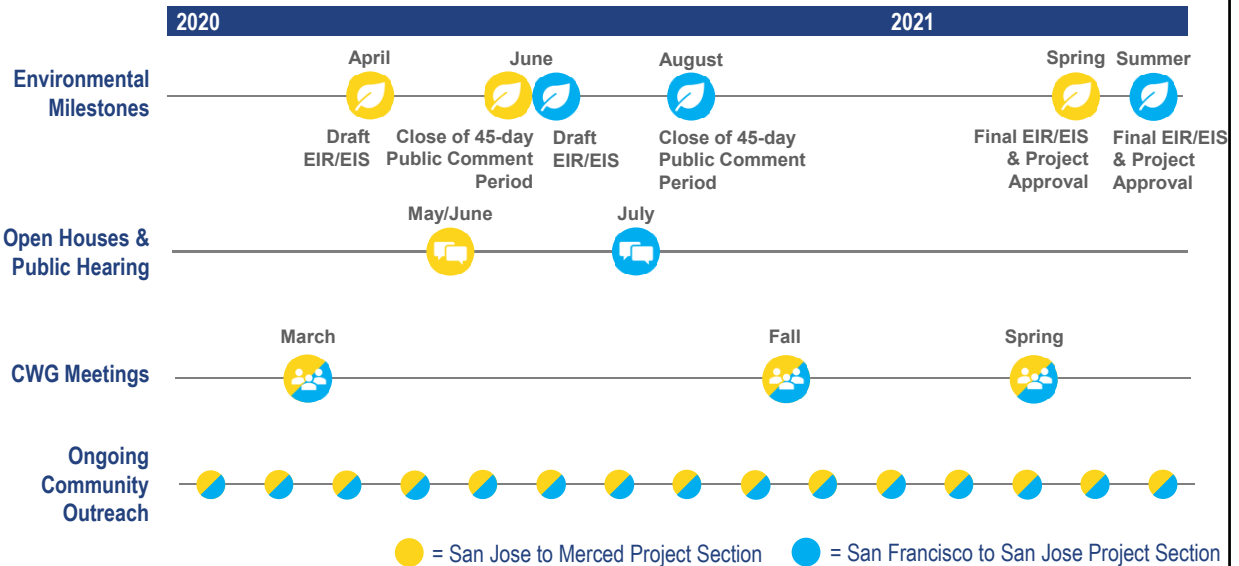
2020

2021

Environmental Milestones

April
Draft EIR/EIS

June
Close of 45-day Public Comment Period

Draft EIR/EIS

August
Close of 45-day Public Comment Period

Spring
Final EIR/EIS & Project Approval

Summer
Final EIR/EIS & Project Approval

Open Houses & Public Hearing

May/June

July

CWG Meetings

March

Fall

Spring

Ongoing Community Outreach

= San Jose to Merced Project Section

= San Francisco to San Jose Project Section